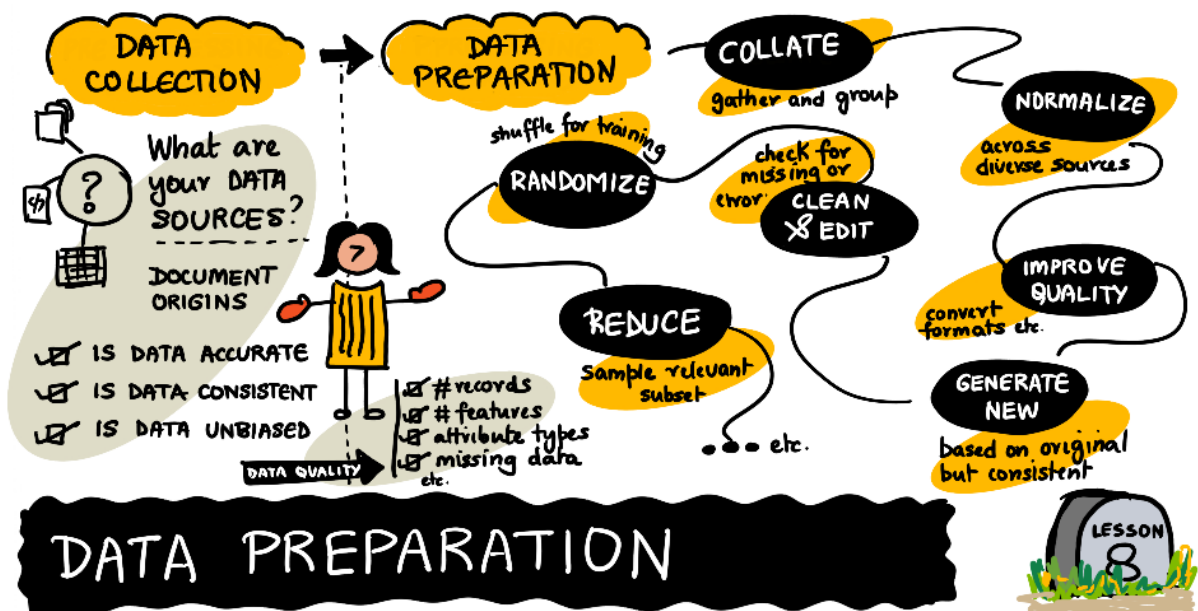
DATA COLLECTION

DATA PREPARATION

COLLATE
gather and group

NORMALIZE
across diverse sources

shuffle for training
RANDOMIZE

check for missing or errors
CLEAN & EDIT

IMPROVE QUALITY
convert formats etc.

REDUCE
sample relevant subset

GENERATE NEW
based on original but consistent

... etc.

What are your DATA SOURCES?

DOCUMENT ORIGINS

IS DATA ACCURATE
IS DATA CONSISTENT
IS DATA UNBIASED

DATA QUALITY

# records
# features
attribute types
missing data
etc.

?

DATA PREPARATION

LESSON 8